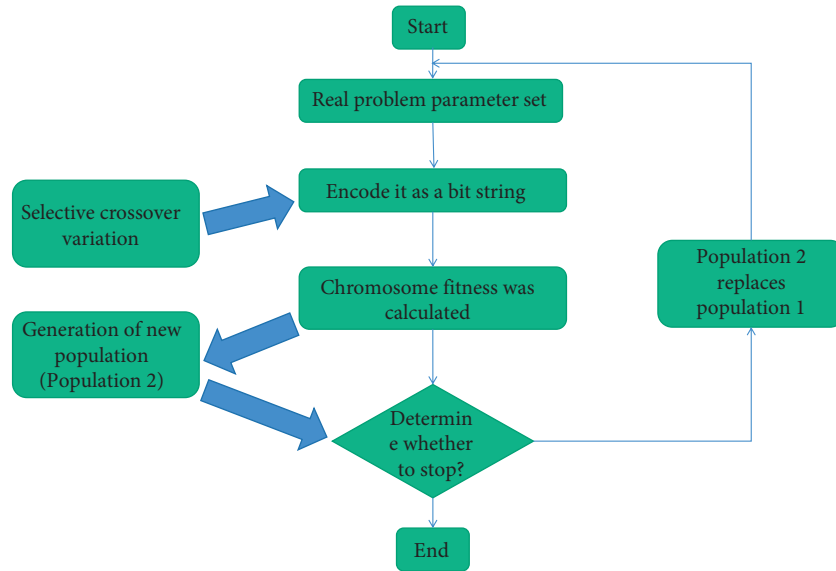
Start

Real problem parameter set

Selective crossover variation

Encode it as a bit string

Chromosome fitness was calculated

Population 2 replaces population 1

Generation of new population (Population 2)

Determin e whether to stop?

End